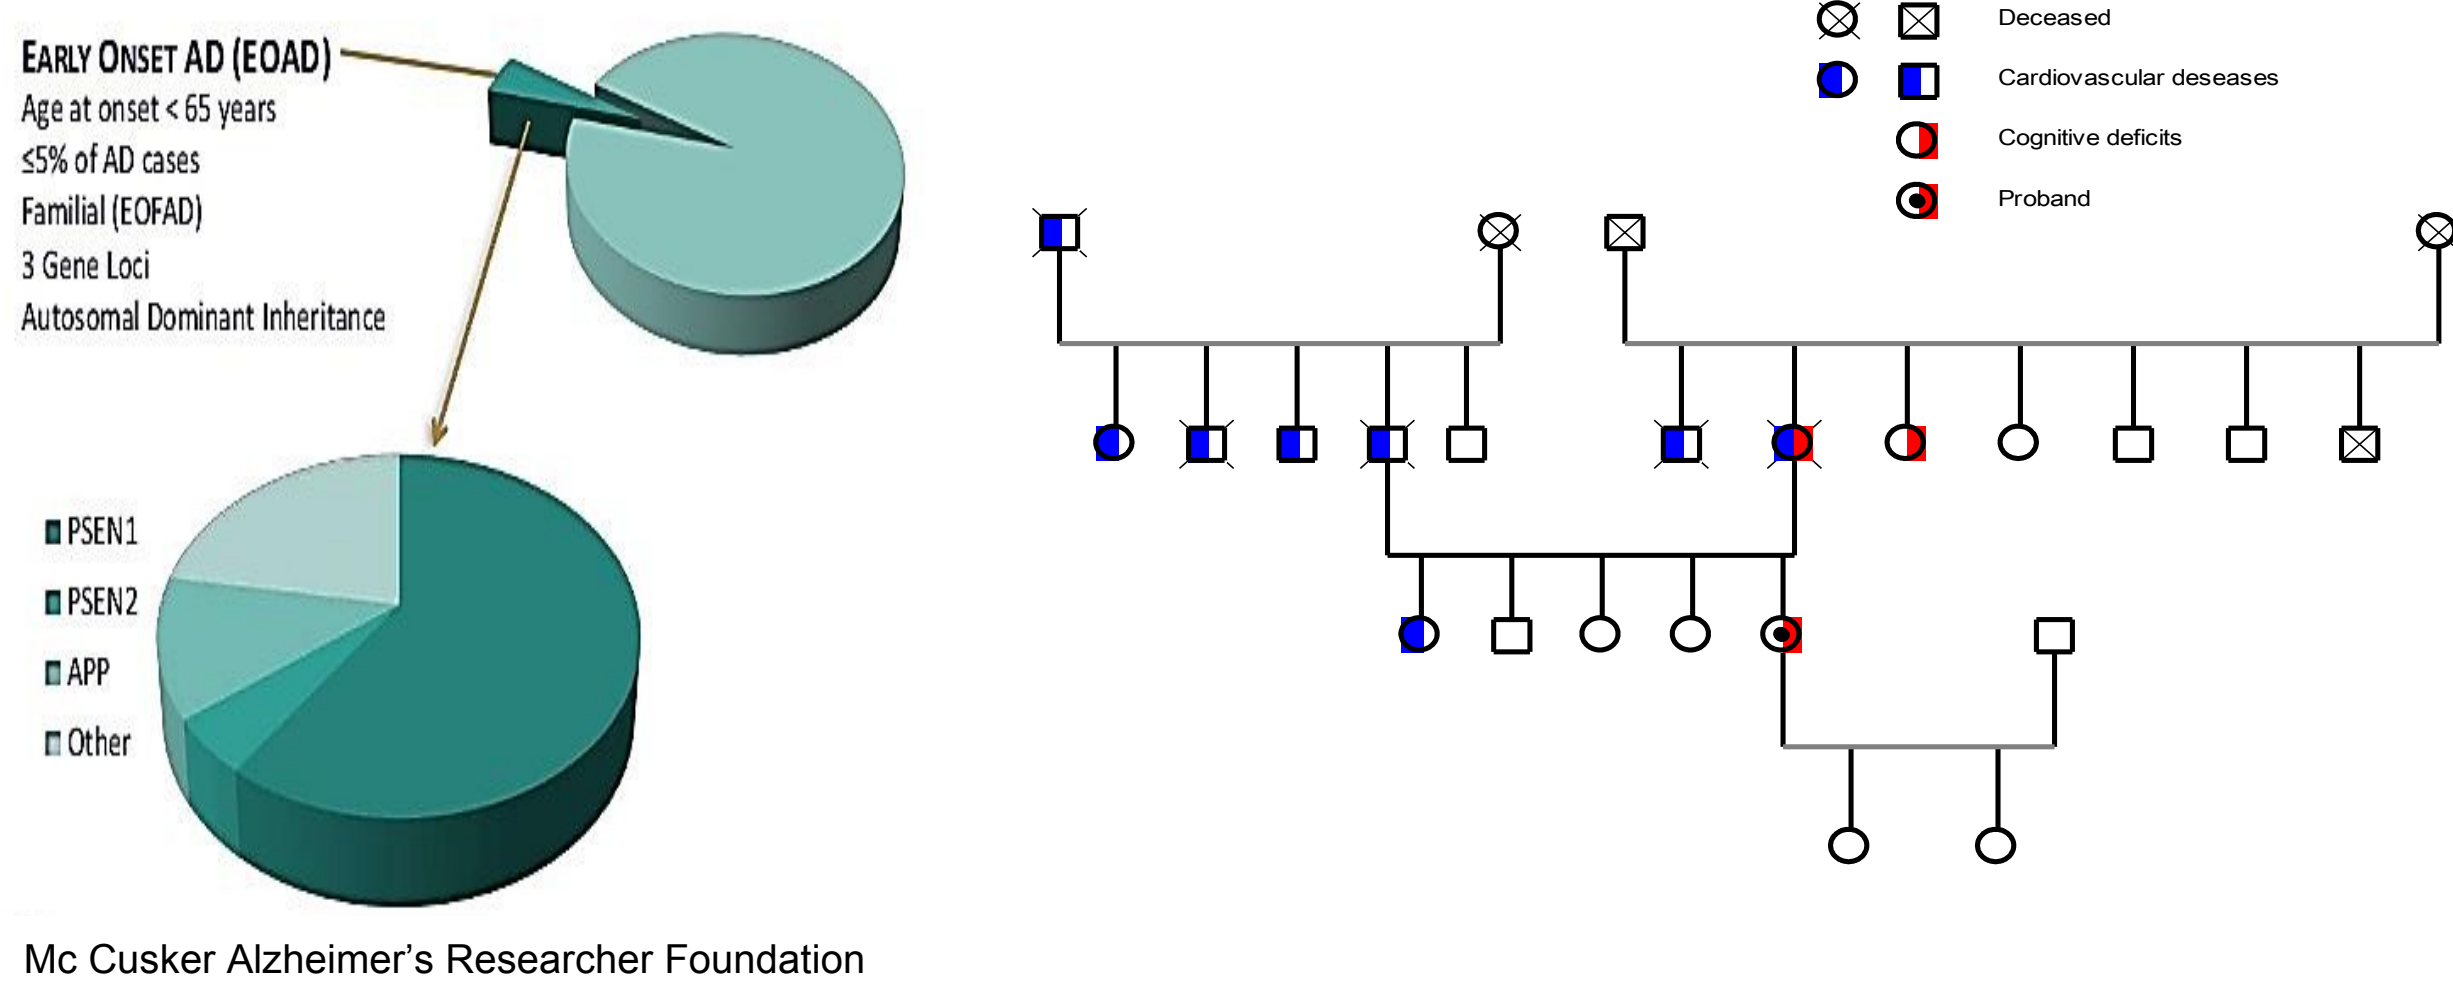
EARLY ONSET AD (EOAD)
Age at onset < 65 years
≤5% of AD cases
Familial (EOFAD)
3 Gene Loci
Autosomal Dominant Inheritance

PSEN1
PSEN2
APP
Other

Mc Cusker Alzheimer’s Researcher Foundation

Deceased
Cardiovascular deseases
Cognitive deficits
Proband